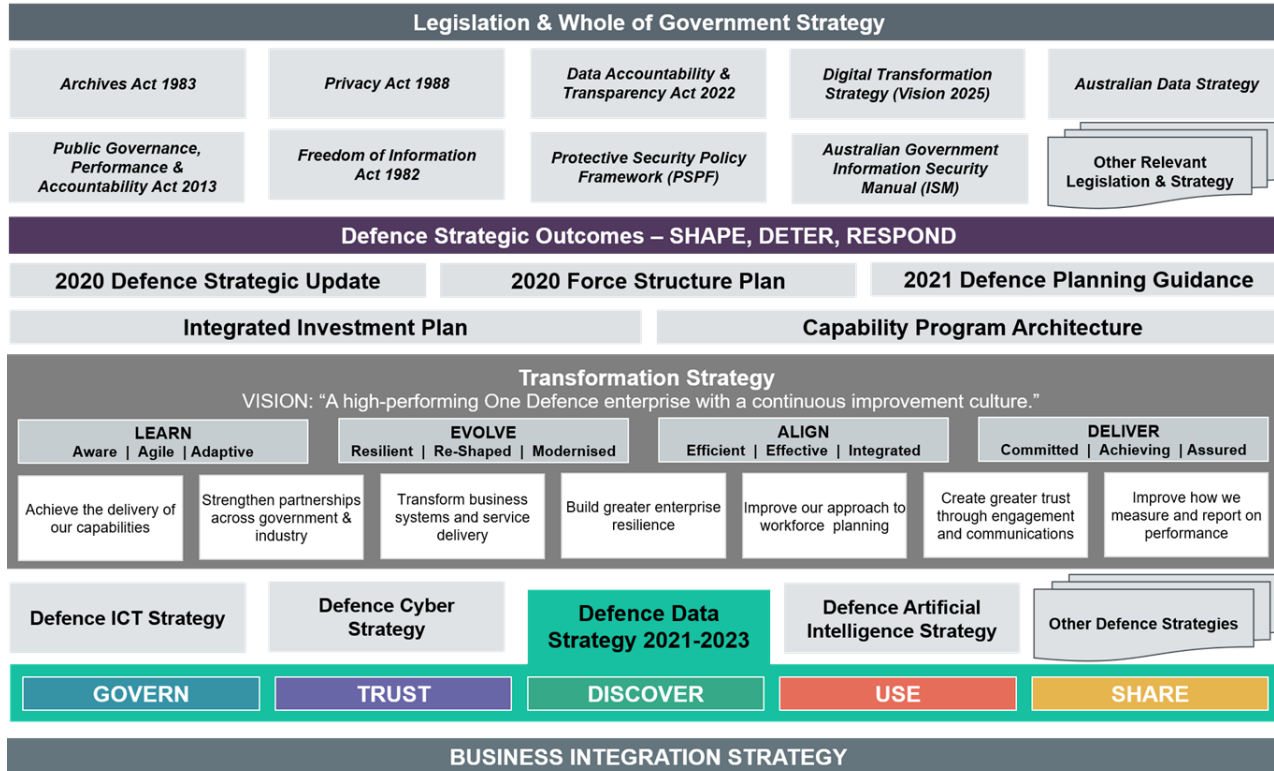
Legislation & Whole of Government Strategy

Archives Act 1983

Privacy Act 1988

Data Accountability & Transparency Act 2022

Digital Transformation Strategy (Vision 2025)

Australian Data Strategy

Public Governance, Performance & Accountability Act 2013

Freedom of Information Act 1982

Protective Security Policy Framework (PSPF)

Australian Government Information Security Manual (ISM)

Other Relevant Legislation & Strategy

Defence Strategic Outcomes – SHAPE, DETER, RESPOND

2020 Defence Strategic Update

2020 Force Structure Plan

2021 Defence Planning Guidance

Integrated Investment Plan

Capability Program Architecture

Transformation Strategy

VISION: "A high-performing One Defence enterprise with a continuous improvement culture."

LEARN
Aware | Agile | Adaptive

EVOLVE
Resilient | Re-Shaped | Modernised

ALIGN
Efficient | Effective | Integrated

DELIVER
Committed | Achieving | Assured

Achieve the delivery of our capabilities

Strengthen partnerships across government & industry

Transform business systems and service delivery

Build greater enterprise resilience

Improve our approach to workforce planning

Create greater trust through engagement and communications

Improve how we measure and report on performance

Defence ICT Strategy

Defence Cyber Strategy

Defence Data Strategy 2021-2023

Defence Artificial Intelligence Strategy

Other Defence Strategies

GOVERN

TRUST

DISCOVER

USE

SHARE

BUSINESS INTEGRATION STRATEGY